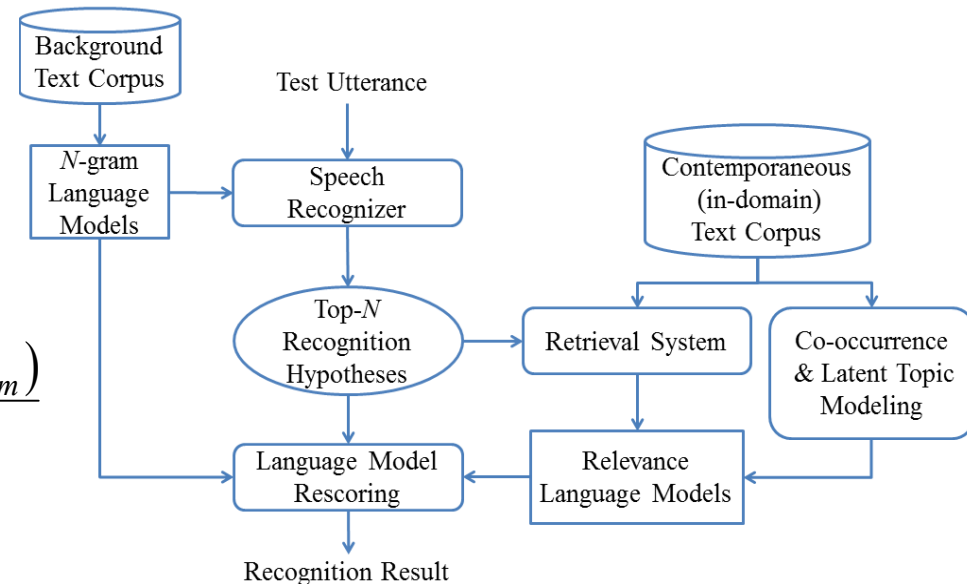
Background Text Corpus

Test Utterance

$N$-gram Language Models

Speech Recognizer

Contemporaneous (in-domain) Text Corpus

Top-$N$ Recognition Hypotheses

Retrieval System

Co-occurrence & Latent Topic Modeling

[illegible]

Language Model Rescoring

Relevance Language Models

Recognition Result